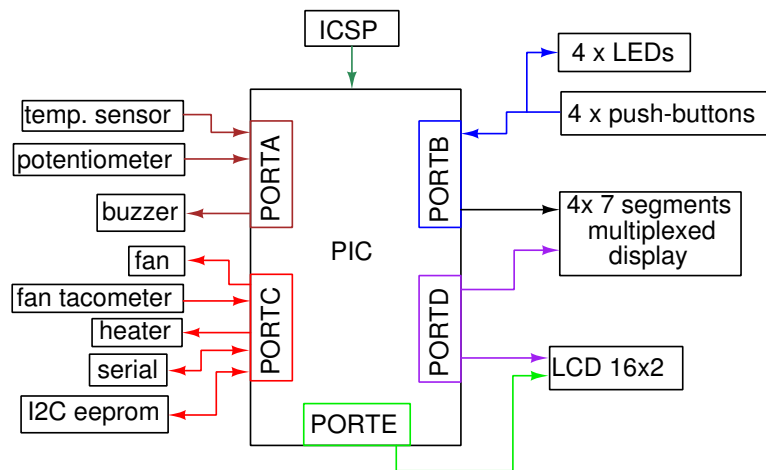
ICSP

4 x LEDs

4 x push-buttons

temp. sensor

potentiometer

buzzer

PORTA

PORTB

PIC

4x 7 segments multiplexed display

fan

fan tacometer

heater

serial

I2C eeprom

PORTC

PORTD

LCD 16x2

PORTE